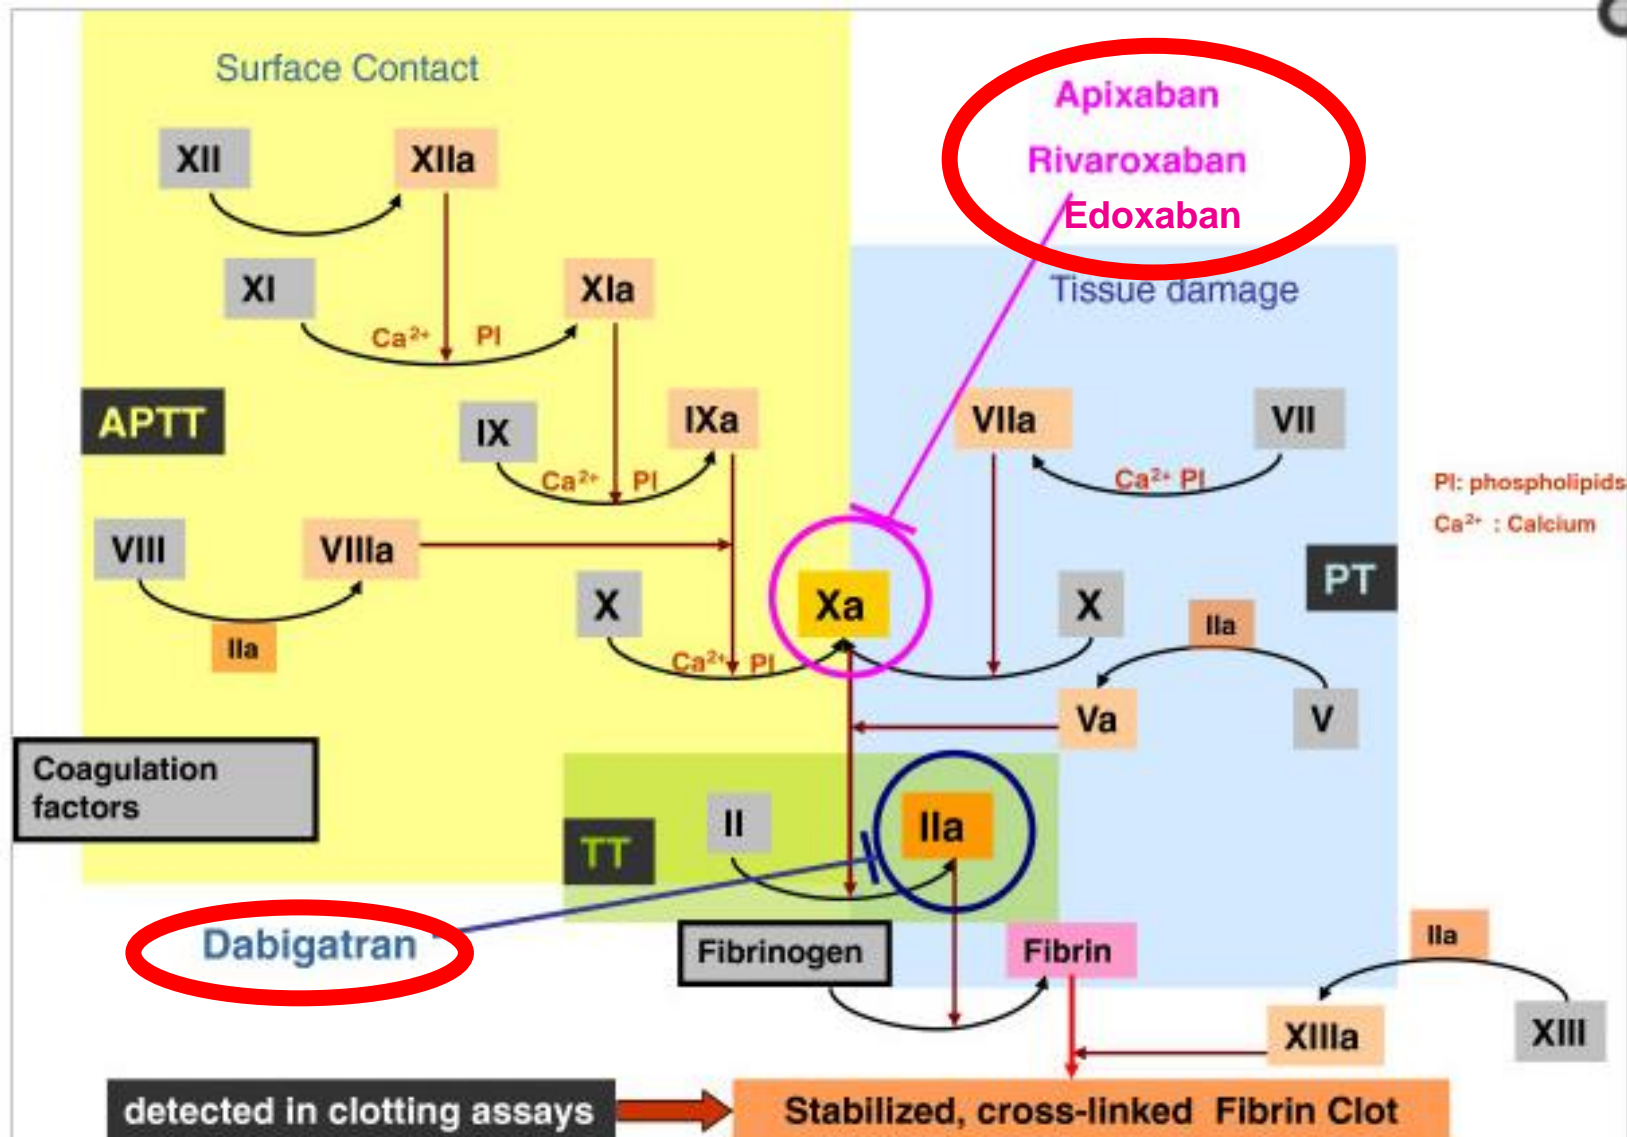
Surface Contact

Apixaban
Rivaroxaban
Edoxaban

XII
XIIa
XI
XIa
$Ca^{2+}$ PI
Tissue damage
APTT
IX
IXa
$Ca^{2+}$ PI
VIIa
VII
$Ca^{2+}$ PI
PI: phospholipids
$Ca^{2+}$ : Calcium
VIII
VIIIa
X
Xa
X
PT
IIa
IIa
$Ca^{2+}$ PI
Va
V
Coagulation factors
TT
II
IIa
Dabigatran
Fibrinogen
Fibrin
IIa
XIIIa
XIII
detected in clotting assays
Stabilized, cross-linked Fibrin Clot